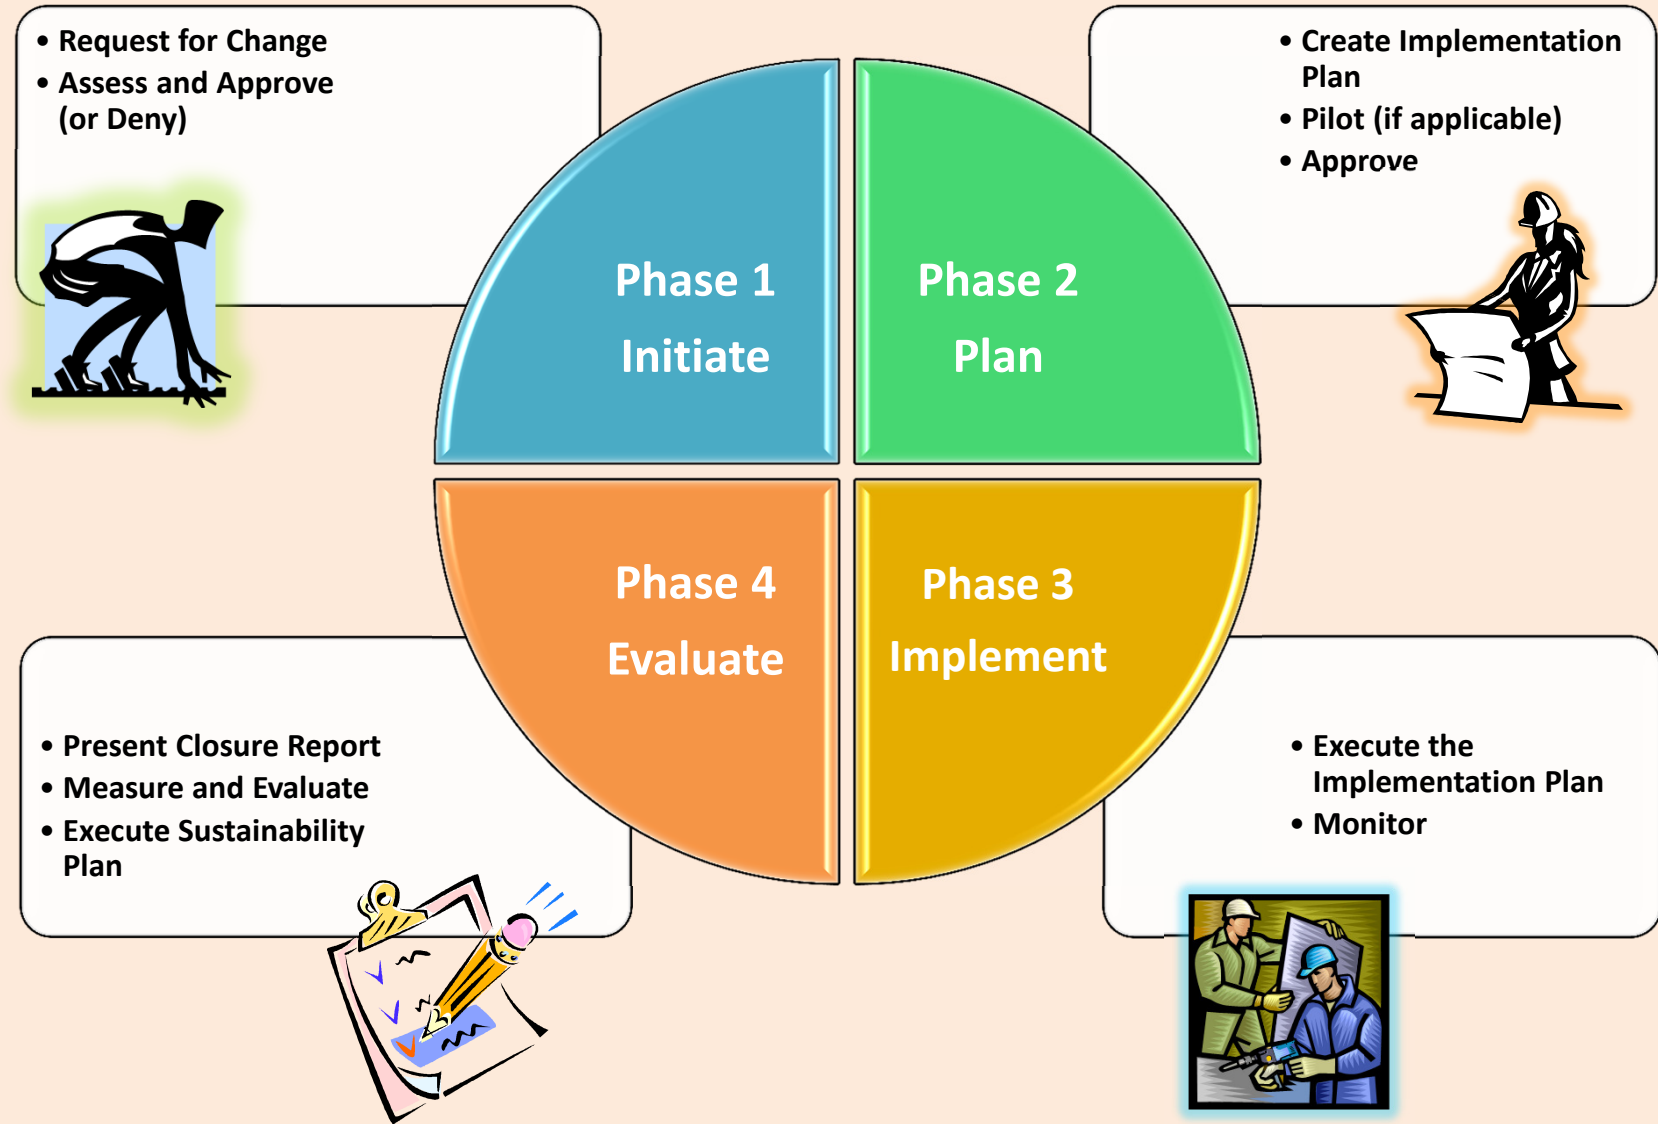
• Request for Change
• Assess and Approve (or Deny)

• Create Implementation Plan
• Pilot (if applicable)
• Approve

Phase 1
Initiate

Phase 2
Plan

Phase 4
Evaluate

Phase 3
Implement

• Present Closure Report
• Measure and Evaluate
• Execute Sustainability Plan

• Execute the Implementation Plan
• Monitor